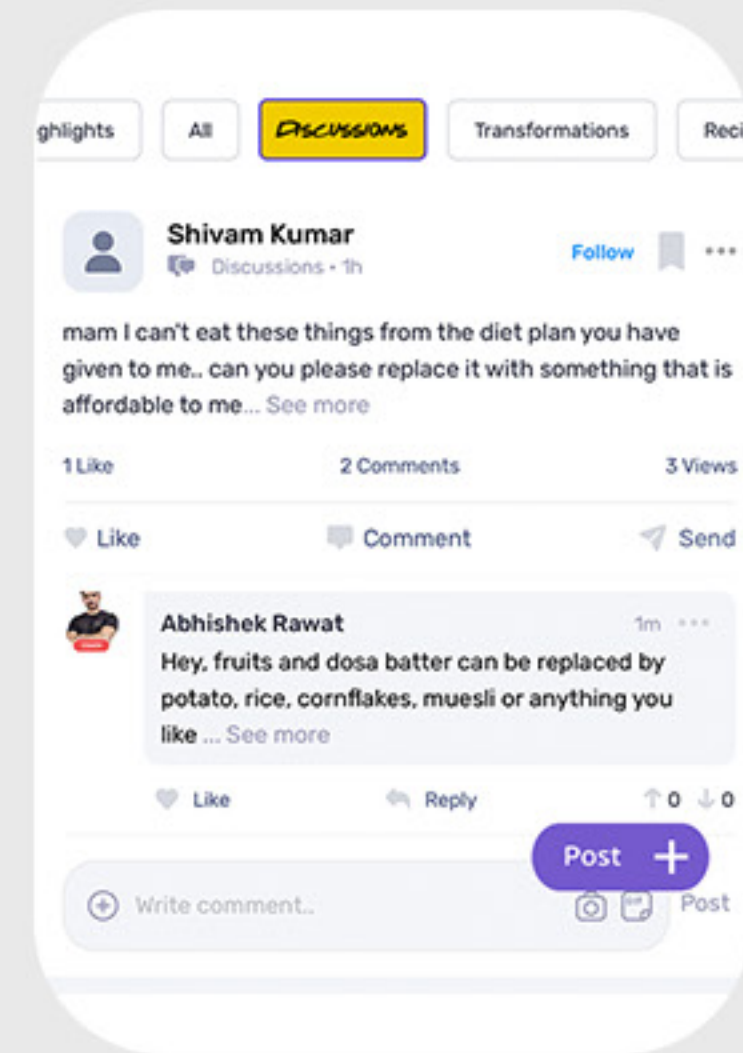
ghlights All Discussions Transformations Reci

Shivam Kumar
Discussions • 1h
Follow

mam I can't eat these things from the diet plan you have given to me.. can you please replace it with something that is affordable to me... See more

1 Like 2 Comments 3 Views

Like Comment Send

Abhishek Rawat 1m
Hey, fruits and dosa batter can be replaced by potato, rice, cornflakes, muesli or anything you like ... See more

Like Reply 0 0

Post +

Write comment.. Post